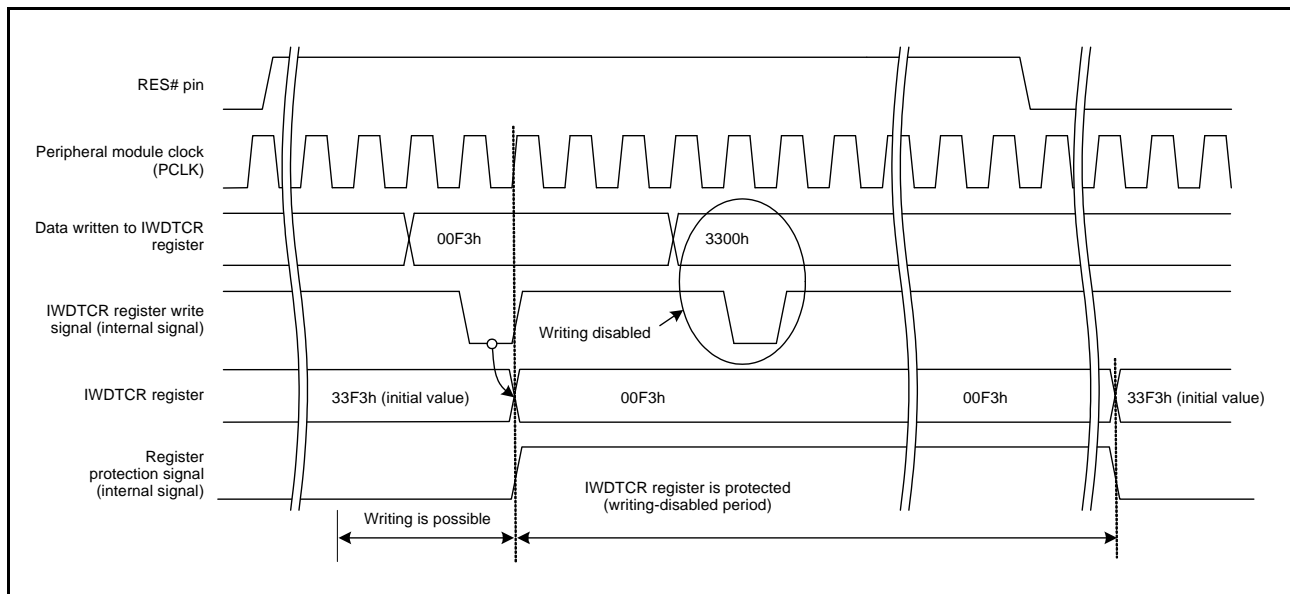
RES# pin

Peripheral module clock (PCLK)

Data written to IWDTCR register

00F3h

3300h

IWDTCR register write signal (internal signal)

Writing disabled

IWDTCR register

33F3h (initial value)

00F3h

00F3h

33F3h (initial value)

Register protection signal (internal signal)

IWDTCR register is protected (writing-disabled period)

Writing is possible